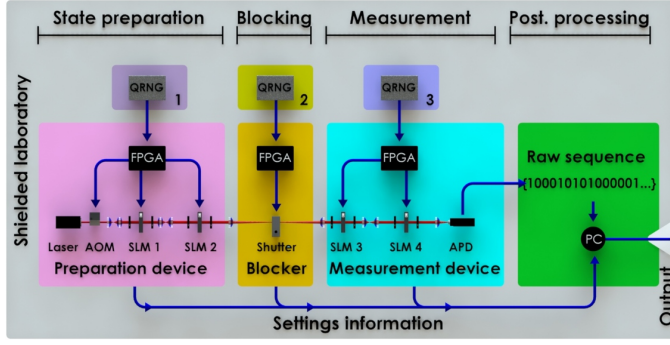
State preparation

Blocking

Measurement

Post. processing

Shielded laboratory

QRNG 1

QRNG 2

QRNG 3

FPGA

FPGA

FPGA

Laser AOM SLM 1 SLM 2

Preparation device

Shutter

Blocker

SLM 3 SLM 4 APD

Measurement device

Raw sequence

{100010101000001...}

PC

Settings information

Output